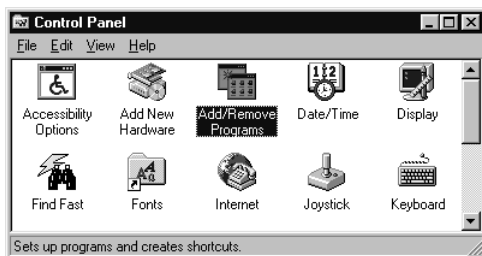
Control Panel

File Edit View Help

Accessibility Options

Add New Hardware

Add/Remove Programs

Date/Time

Display

Find Fast

Fonts

Internet

Joystick

Keyboard

Sets up programs and creates shortcuts.